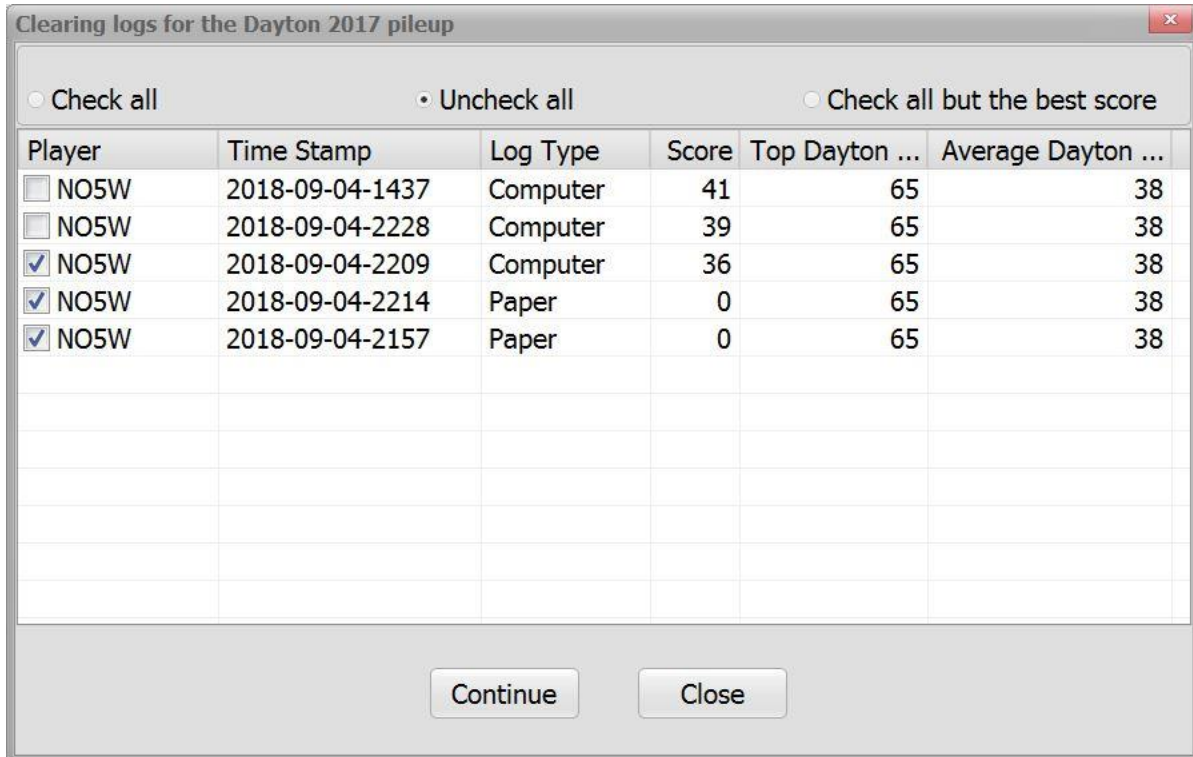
Clearing logs for the Dayton 2017 pileup

Check all

Uncheck all

Check all but the best score

| Player | Time Stamp | Log Type | Score | Top Dayton ... | Average Dayton ... |
|---|---|---|---|---|---|
| NO5W | 2018-09-04-1437 | Computer | 41 | 65 | 38 |
| NO5W | 2018-09-04-2228 | Computer | 39 | 65 | 38 |
| NO5W | 2018-09-04-2209 | Computer | 36 | 65 | 38 |
| NO5W | 2018-09-04-2214 | Paper | 0 | 65 | 38 |
| NO5W | 2018-09-04-2157 | Paper | 0 | 65 | 38 |

Continue

Close